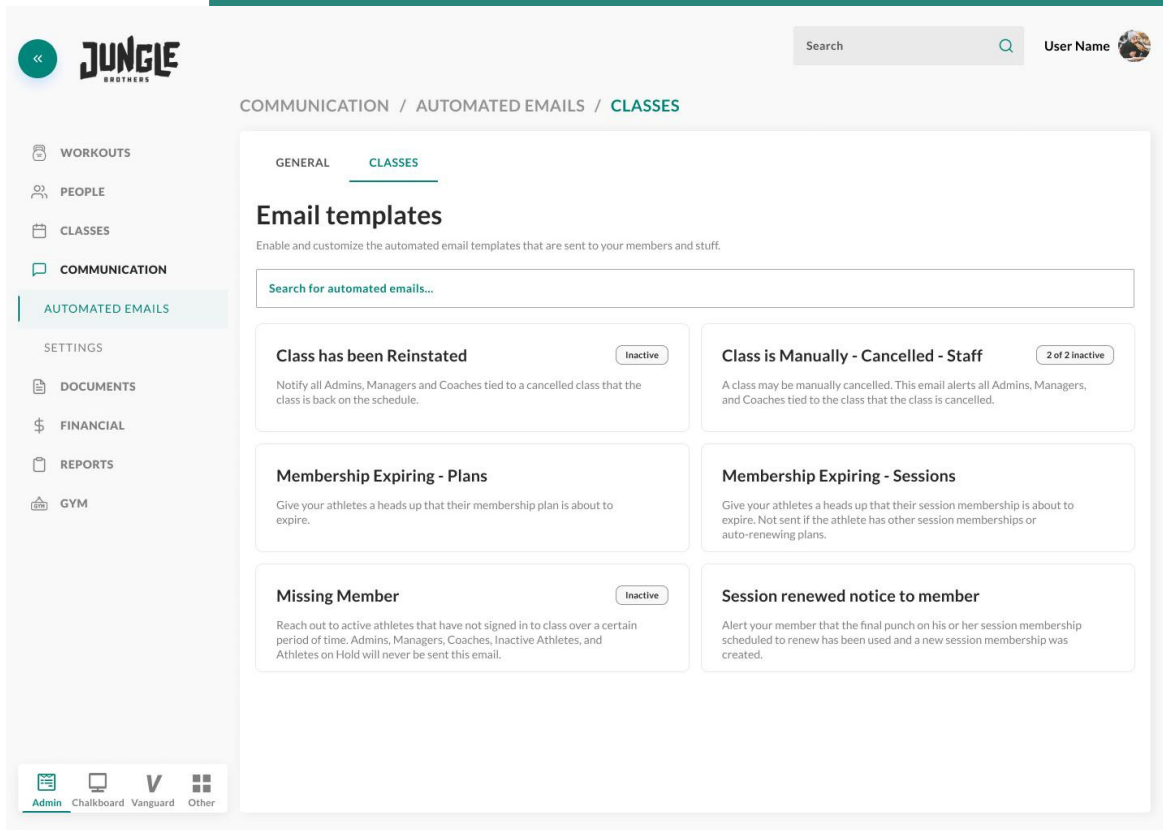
«

JUNGLE
BROTHERS

Search

User Name

COMMUNICATION / AUTOMATED EMAILS / CLASSES

WORKOUTS
PEOPLE
CLASSES
COMMUNICATION
AUTOMATED EMAILS
SETTINGS
DOCUMENTS
FINANCIAL
REPORTS
GYM

GENERAL
CLASSES

Email templates

Enable and customize the automated email templates that are sent to your members and stuff.

Search for automated emails...

Class has been Reinstated
Inactive
Notify all Admins, Managers and Coaches tied to a cancelled class that the class is back on the schedule.

Class is Manually - Cancelled - Staff
2 of 2 inactive
A class may be manually cancelled. This email alerts all Admins, Managers, and Coaches tied to the class that the class is cancelled.

Membership Expiring - Plans
Give your athletes a heads up that their membership plan is about to expire.

Membership Expiring - Sessions
Give your athletes a heads up that their session membership is about to expire. Not sent if the athlete has other session memberships or auto-renewing plans.

Missing Member
Inactive
Reach out to active athletes that have not signed in to class over a certain period of time. Admins, Managers, Coaches, Inactive Athletes, and Athletes on Hold will never be sent this email.

Session renewed notice to member
Alert your member that the final punch on his or her session membership scheduled to renew has been used and a new session membership was created.

Admin Chalkboard Vanguard Other